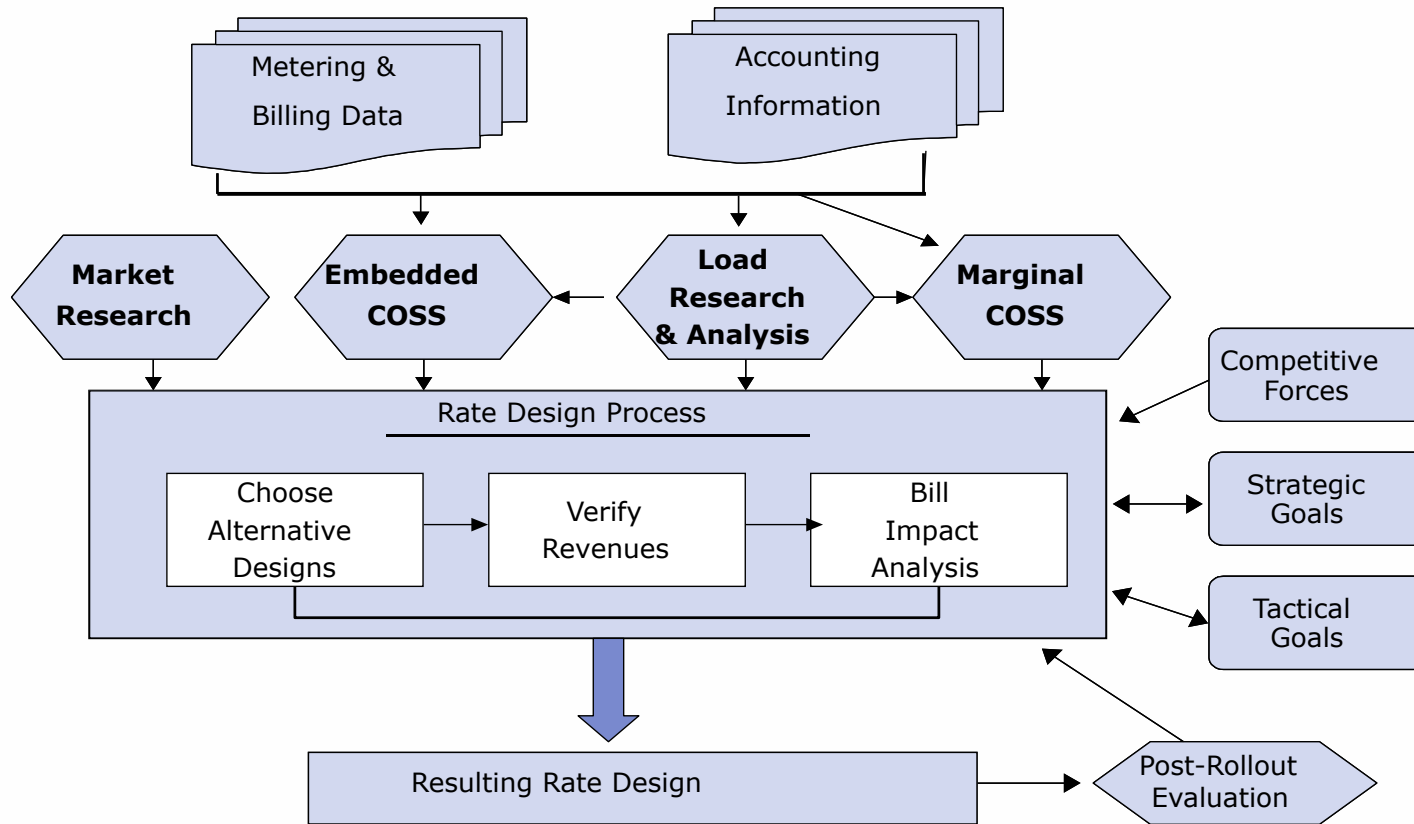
Metering & Billing Data

Accounting Information

Market Research

Embedded COSS

Load Research & Analysis

Marginal COSS

Competitive Forces

Rate Design Process

Choose Alternative Designs

Verify Revenues

Bill Impact Analysis

Strategic Goals

Tactical Goals

Resulting Rate Design

Post-Rollout Evaluation